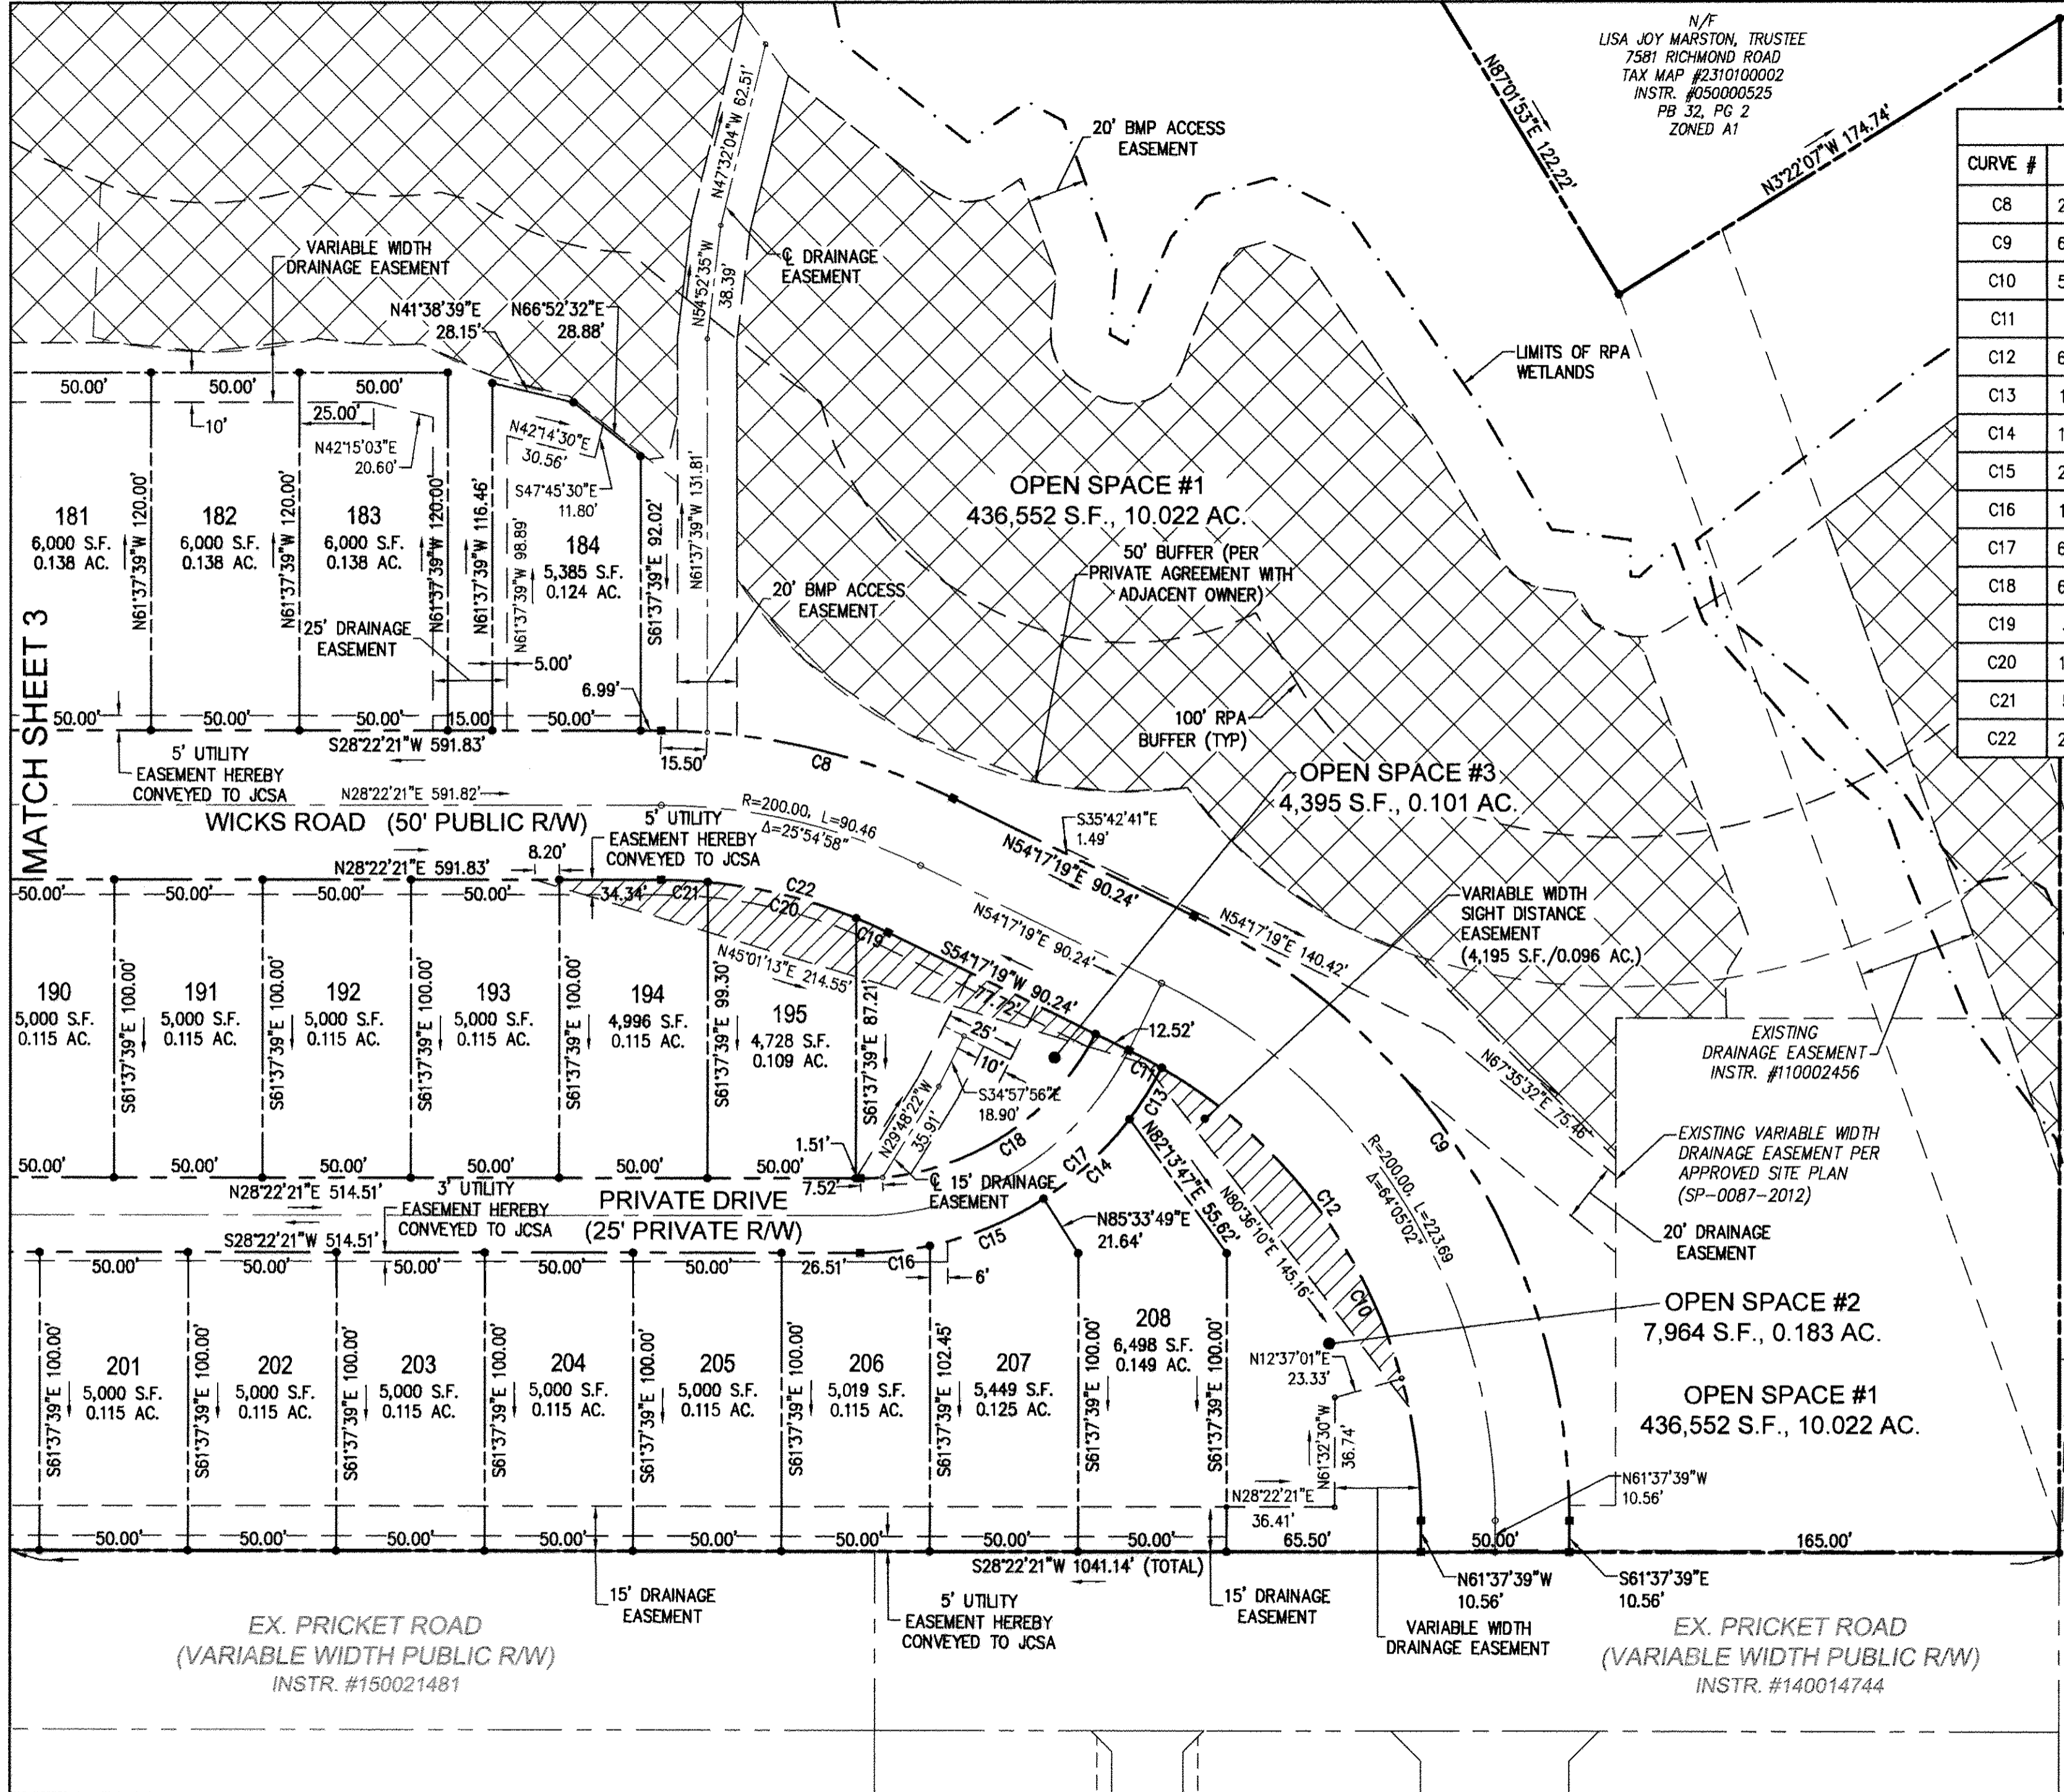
N/F
LISA JOY MARSTON, TRUSTEE
7581 RICHMOND ROAD
TAX MAP #2310100002
INSTR. #050000525
PB 32, PG 2
ZONED A1

N87°01'53"E 122.22'
N3°22'07"W 174.74'

| CURVE # | |
|---|---|
| C8 | 2 |
| C9 | 6 |
| C10 | 5 |
| C11 | |
| C12 | 6 |
| C13 | 1 |
| C14 | 1 |
| C15 | 2 |
| C16 | 1 |
| C17 | 6 |
| C18 | 6 |
| C19 | |
| C20 | 1 |
| C21 | 5 |
| C22 | 2 |

20' BMP ACCESS EASEMENT
N47°32'04"W 62.51'
N54°52'35"W 38.39'
℄ DRAINAGE EASEMENT
VARIABLE WIDTH DRAINAGE EASEMENT
N41°38'39"E 28.15'
N66°52'32"E 28.88'
LIMITS OF RPA WETLANDS
50.00' 50.00' 50.00'
10'
25.00'
N42°15'03"E 20.60'
N42°14'30"E 30.56'
S47°45'30"E 11.80'
N61°37'39"W 131.81'
OPEN SPACE #1
436,552 S.F., 10.022 AC.
50' BUFFER (PER PRIVATE AGREEMENT WITH ADJACENT OWNER)
181
6,000 S.F.
0.138 AC.
N61°37'39"W 120.00'
182
6,000 S.F.
0.138 AC.
N61°37'39"W 120.00'
183
6,000 S.F.
0.138 AC.
N61°37'39"W 120.00'
N61°37'39"W 116.46'
N61°37'39"W 98.89'
184
5,385 S.F.
0.124 AC.
S61°37'39"E 92.02'
20' BMP ACCESS EASEMENT
25' DRAINAGE EASEMENT
5.00'
6.99'
MATCH SHEET 3
50.00' 50.00' 50.00' 15.00' 50.00'
S28°22'21"W 591.83'
15.50'
C8
100' RPA BUFFER (TYP)
5' UTILITY EASEMENT HEREBY CONVEYED TO JCSA
N28°22'21"E 591.82'
OPEN SPACE #3
4,395 S.F., 0.101 AC.
WICKS ROAD (50' PUBLIC R/W)
5' UTILITY EASEMENT HEREBY CONVEYED TO JCSA
R=200.00, L=90.46
Δ=25°54'58"
S35°42'41"E 1.49'
N54°17'19"E 90.24'
N28°22'21"E 591.83'
8.20'
34.34'
C21
C22
C20
N54°17'19"E 90.24'
N54°17'19"E 140.42'
VARIABLE WIDTH SIGHT DISTANCE EASEMENT (4,195 S.F./0.096 AC.)
50.00' 50.00' 50.00' 50.00'
N45°01'13"E 214.55'
C19
S54°17'19"W 90.24'
17.72'
25'
10'
12.52'
190
5,000 S.F.
0.115 AC.
S61°37'39"E 100.00'
191
5,000 S.F.
0.115 AC.
S61°37'39"E 100.00'
192
5,000 S.F.
0.115 AC.
S61°37'39"E 100.00'
193
5,000 S.F.
0.115 AC.
S61°37'39"E 100.00'
194
4,996 S.F.
0.115 AC.
S61°37'39"E 99.30'
195
4,728 S.F.
0.109 AC.
S61°37'39"E 87.21'
N29°48'22"W 35.91'
S34°57'56"E 18.90'
C11
C13
N67°35'32"E 75.46'
EXISTING DRAINAGE EASEMENT INSTR. #110002456
EXISTING VARIABLE WIDTH DRAINAGE EASEMENT PER APPROVED SITE PLAN (SP-0087-2012)
50.00' 50.00' 50.00' 50.00' 50.00' 50.00'
1.51'
7.52'
C18
℄ 15' DRAINAGE EASEMENT
C17
C14
N82°13'47"E 55.62'
C9
R=200.00, L=223.69
Δ=64°05'02"
C12
N28°22'21"E 514.51'
3' UTILITY EASEMENT HEREBY CONVEYED TO JCSA
PRIVATE DRIVE
(25' PRIVATE R/W)
S28°22'21"W 514.51'
N85°33'49"E 21.64'
N80°36'10"E 145.16'
20' DRAINAGE EASEMENT
50.00' 50.00' 50.00' 50.00' 50.00' 26.51'
C15
C16
6'
C10
OPEN SPACE #2
7,964 S.F., 0.183 AC.
201
5,000 S.F.
0.115 AC.
S61°37'39"E 100.00'
202
5,000 S.F.
0.115 AC.
S61°37'39"E 100.00'
203
5,000 S.F.
0.115 AC.
S61°37'39"E 100.00'
204
5,000 S.F.
0.115 AC.
S61°37'39"E 100.00'
205
5,000 S.F.
0.115 AC.
S61°37'39"E 100.00'
206
5,019 S.F.
0.115 AC.
S61°37'39"E 102.45'
207
5,449 S.F.
0.125 AC.
S61°37'39"E 100.00'
208
6,498 S.F.
0.149 AC.
S61°37'39"E 100.00'
N12°37'01"E 23.33'
N61°32'30"W 36.74'
OPEN SPACE #1
436,552 S.F., 10.022 AC.
N28°22'21"E 36.41'
N61°37'39"W 10.56'
50.00' 50.00' 50.00' 50.00' 50.00' 50.00' 50.00' 50.00' 65.50' 50.00' 165.00'
S28°22'21"W 1041.14' (TOTAL)
N61°37'39"W 10.56'
S61°37'39"E 10.56'
15' DRAINAGE EASEMENT
5' UTILITY EASEMENT HEREBY CONVEYED TO JCSA
15' DRAINAGE EASEMENT
VARIABLE WIDTH DRAINAGE EASEMENT
EX. PRICKET ROAD
(VARIABLE WIDTH PUBLIC R/W)
INSTR. #150021481
EX. PRICKET ROAD
(VARIABLE WIDTH PUBLIC R/W)
INSTR. #140014744